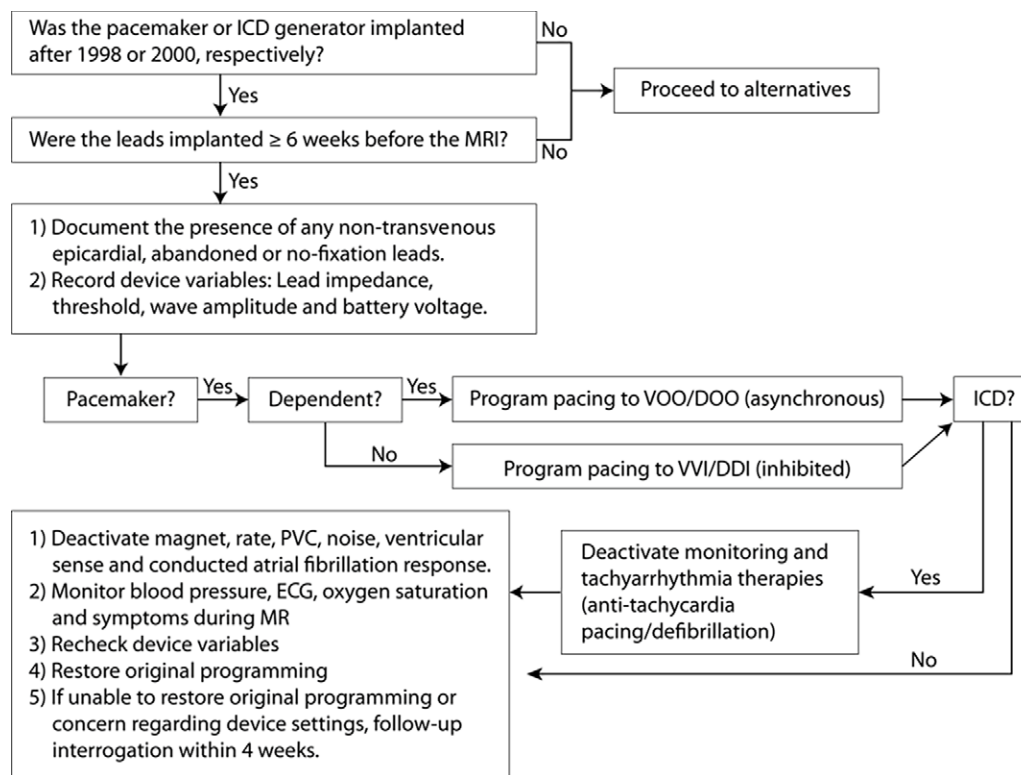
Was the pacemaker or ICD generator implanted after 1998 or 2000, respectively?

No

Proceed to alternatives

Yes

Were the leads implanted ≥ 6 weeks before the MRI?

No

Yes

1) Document the presence of any non-transvenous epicardial, abandoned or no-fixation leads.
2) Record device variables: Lead impedance, threshold, wave amplitude and battery voltage.

Pacemaker?

Yes

Dependent?

Yes

Program pacing to VOO/DOO (asynchronous)

ICD?

No

Program pacing to VVI/DDI (inhibited)

1) Deactivate magnet, rate, PVC, noise, ventricular sense and conducted atrial fibrillation response.
2) Monitor blood pressure, ECG, oxygen saturation and symptoms during MR
3) Recheck device variables
4) Restore original programming
5) If unable to restore original programming or concern regarding device settings, follow-up interrogation within 4 weeks.

Deactivate monitoring and tachyarrhythmia therapies (anti-tachycardia pacing/defibrillation)

Yes

No